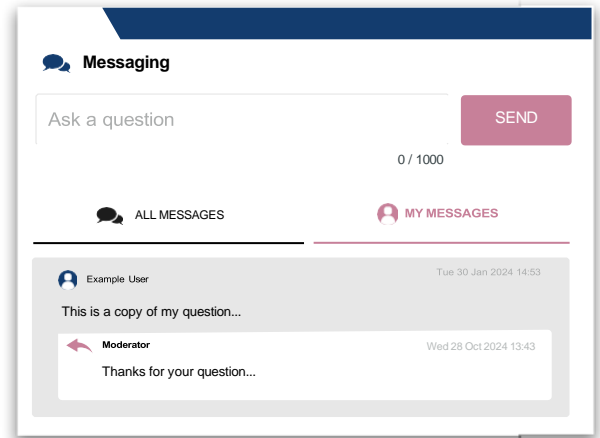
Messaging

Ask a question

SEND

0 / 1000

ALL MESSAGES

MY MESSAGES

Example User

Tue 30 Jan 2024 14:53

This is a copy of my question...

Moderator

Wed 28 Oct 2024 13:43

Thanks for your question...